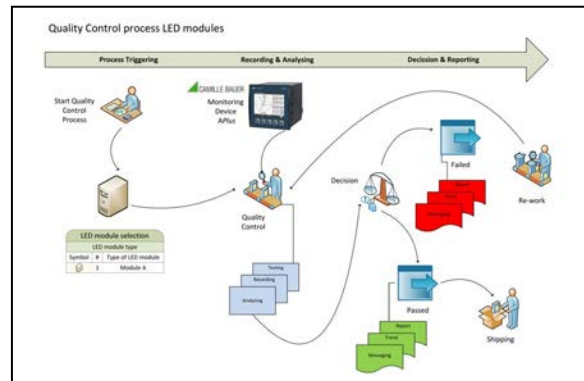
Quality Control process LED modules

Process Triggering

Recording & Analysing

Decission & Reporting

Start Quality Control Process

CAMILLE BAUER

Monitoring Device APlus

LED module selection

| LED module type | | |
|---|---|---|
| Symbol | # | Type of LED module |
| | 1 | Module A |

Quality Control

Testing

Recording

Analysing

Decision

Failed

Report

Trend

Messaging

Re-work

Passed

Report

Trend

Messaging

Shipping